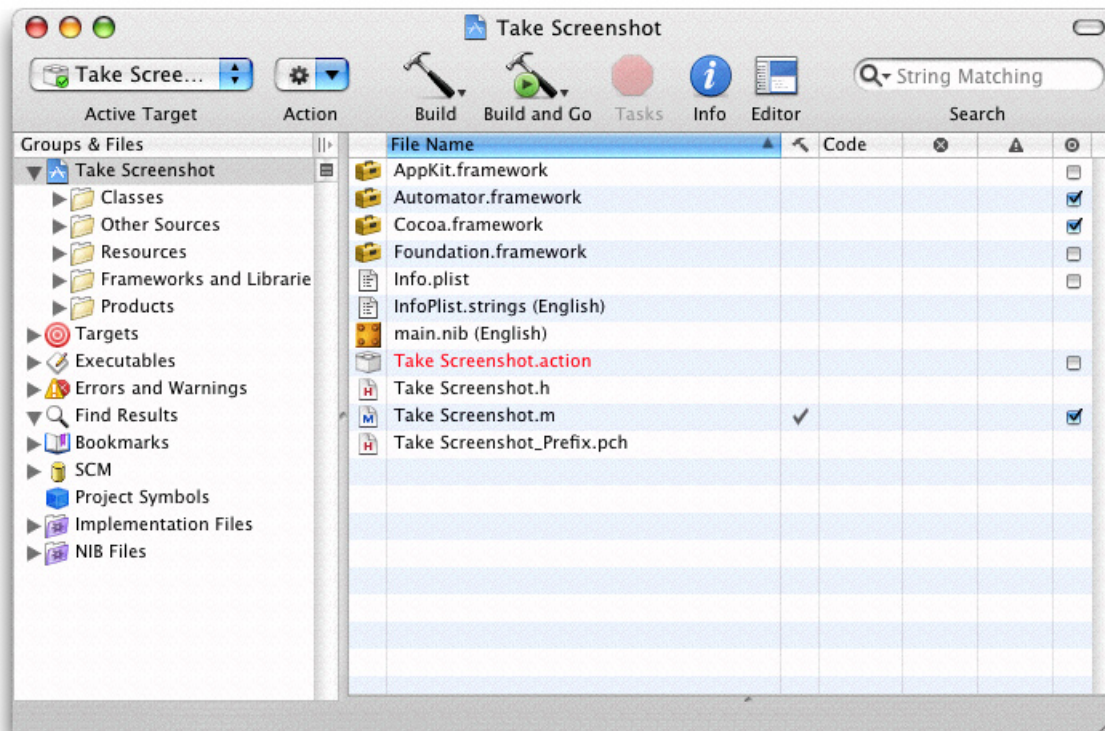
Take Screenshot

Take Scree...
Active Target
Action
Build
Build and Go
Tasks
Info
Editor
String Matching
Search

Groups & Files
Take Screenshot
Classes
Other Sources
Resources
Frameworks and Librarie
Products
Targets
Executables
Errors and Warnings
Find Results
Bookmarks
SCM
Project Symbols
Implementation Files
NIB Files

| File Name | | Code | | | |
|---|---|---|---|---|---|
| AppKit.framework | | | | | ☐ |
| Automator.framework | | | | | ☑ |
| Cocoa.framework | | | | | ☑ |
| Foundation.framework | | | | | ☐ |
| Info.plist | | | | | ☐ |
| InfoPlist.strings (English) | | | | | |
| main.nib (English) | | | | | |
| Take Screenshot.action | | | | | ☐ |
| Take Screenshot.h | | | | | |
| Take Screenshot.m | ✓ | | | | ☑ |
| Take Screenshot_Prefix.pch | | | | | |